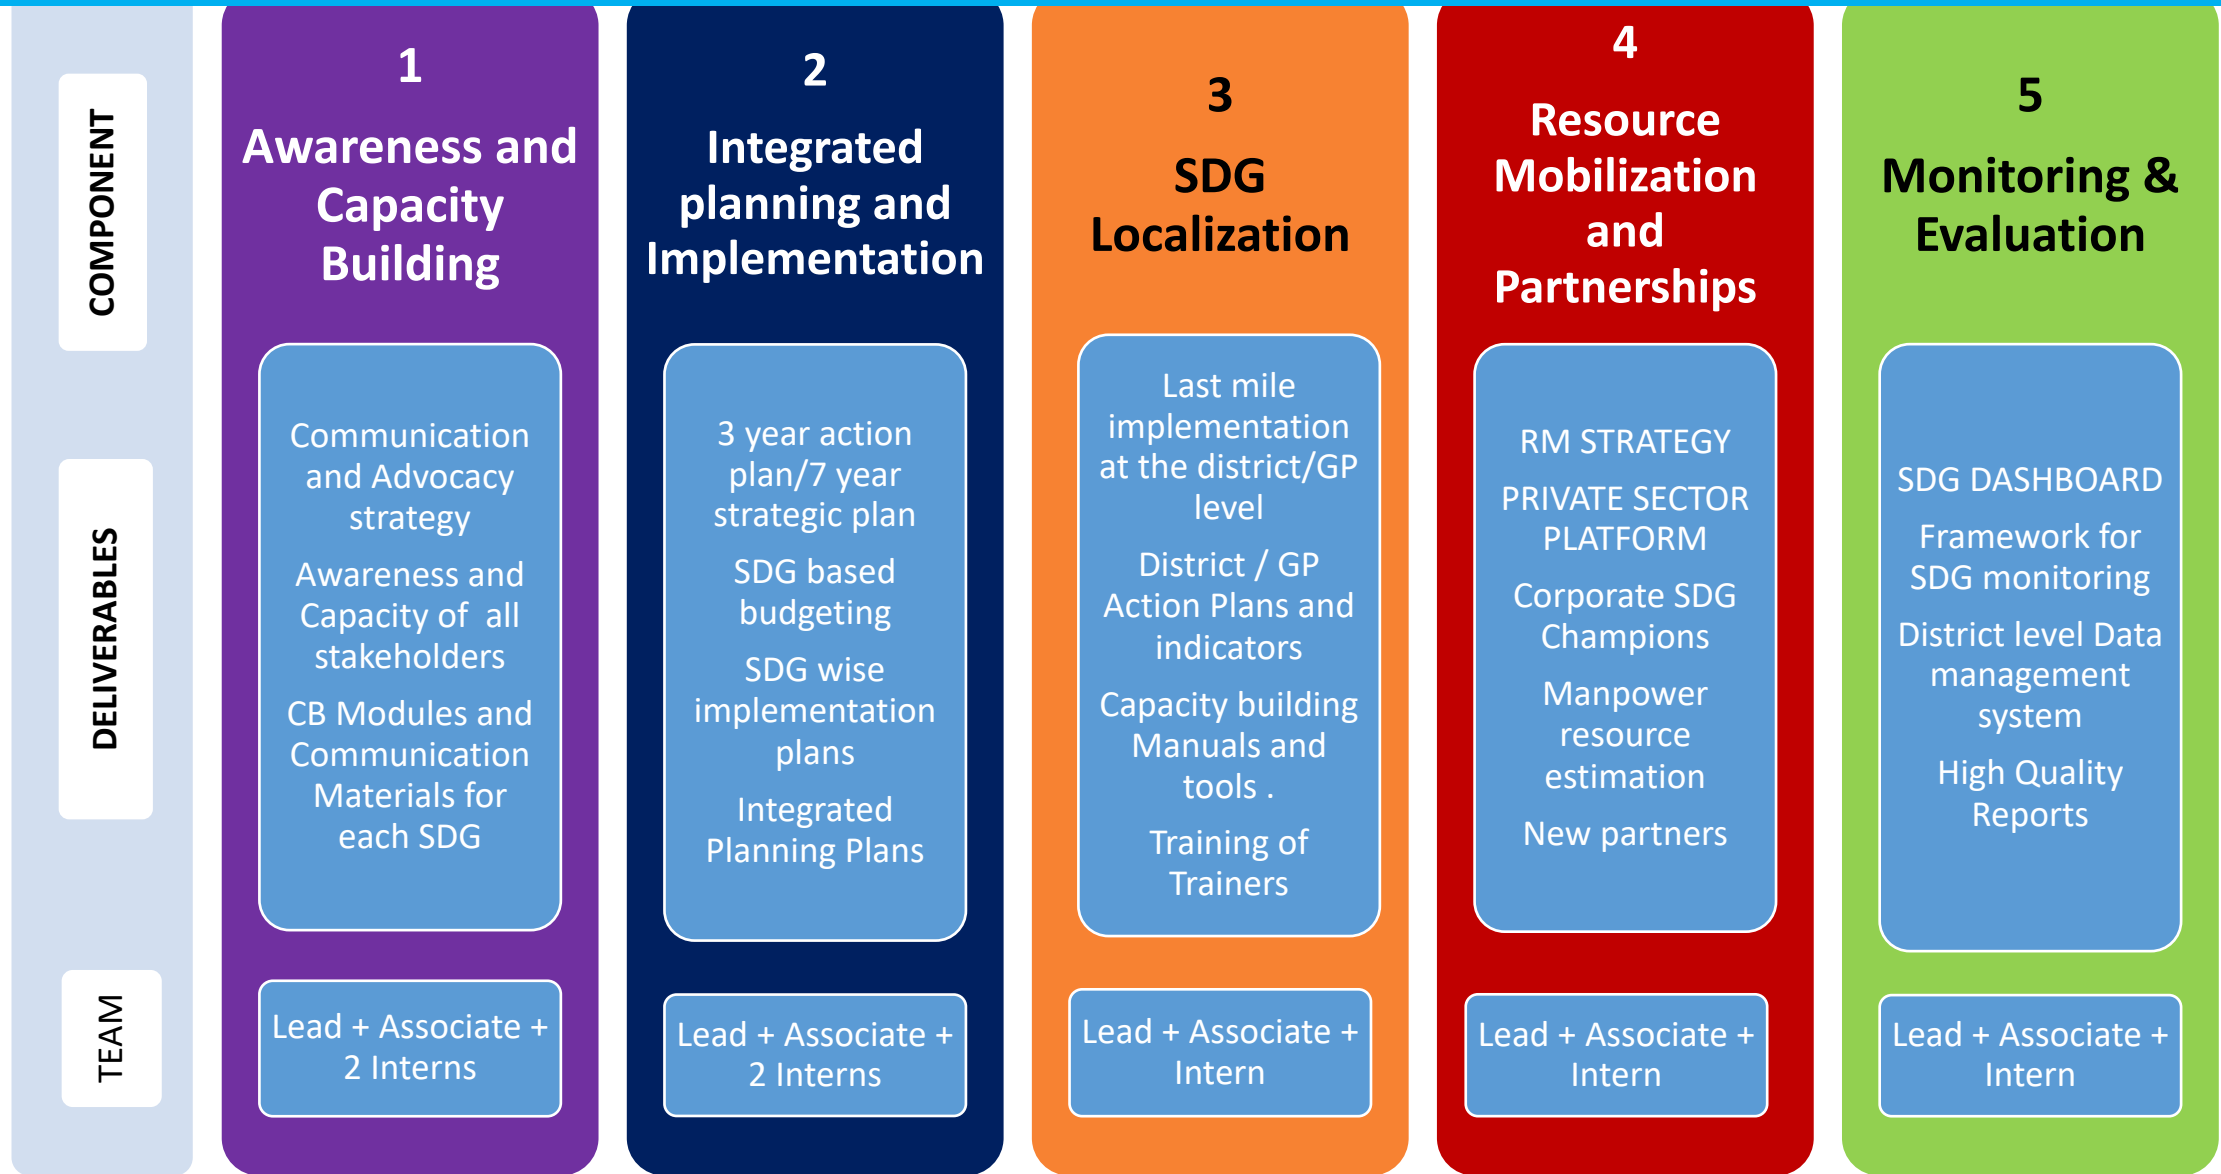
COMPONENT

DELIVERABLES

TEAM

1
Awareness and Capacity Building

Communication and Advocacy strategy

Awareness and Capacity of all stakeholders

CB Modules and Communication Materials for each SDG

Lead + Associate + 2 Interns

2
Integrated planning and Implementation

3 year action plan/7 year strategic plan

SDG based budgeting

SDG wise implementation plans

Integrated Planning Plans

Lead + Associate + 2 Interns

3
SDG Localization

Last mile implementation at the district/GP level

District / GP Action Plans and indicators

Capacity building Manuals and tools .

Training of Trainers

Lead + Associate + Intern

4
Resource Mobilization and Partnerships

RM STRATEGY

PRIVATE SECTOR PLATFORM

Corporate SDG Champions

Manpower resource estimation

New partners

Lead + Associate + Intern

5
Monitoring & Evaluation

SDG DASHBOARD

Framework for SDG monitoring

District level Data management system

High Quality Reports

Lead + Associate + Intern